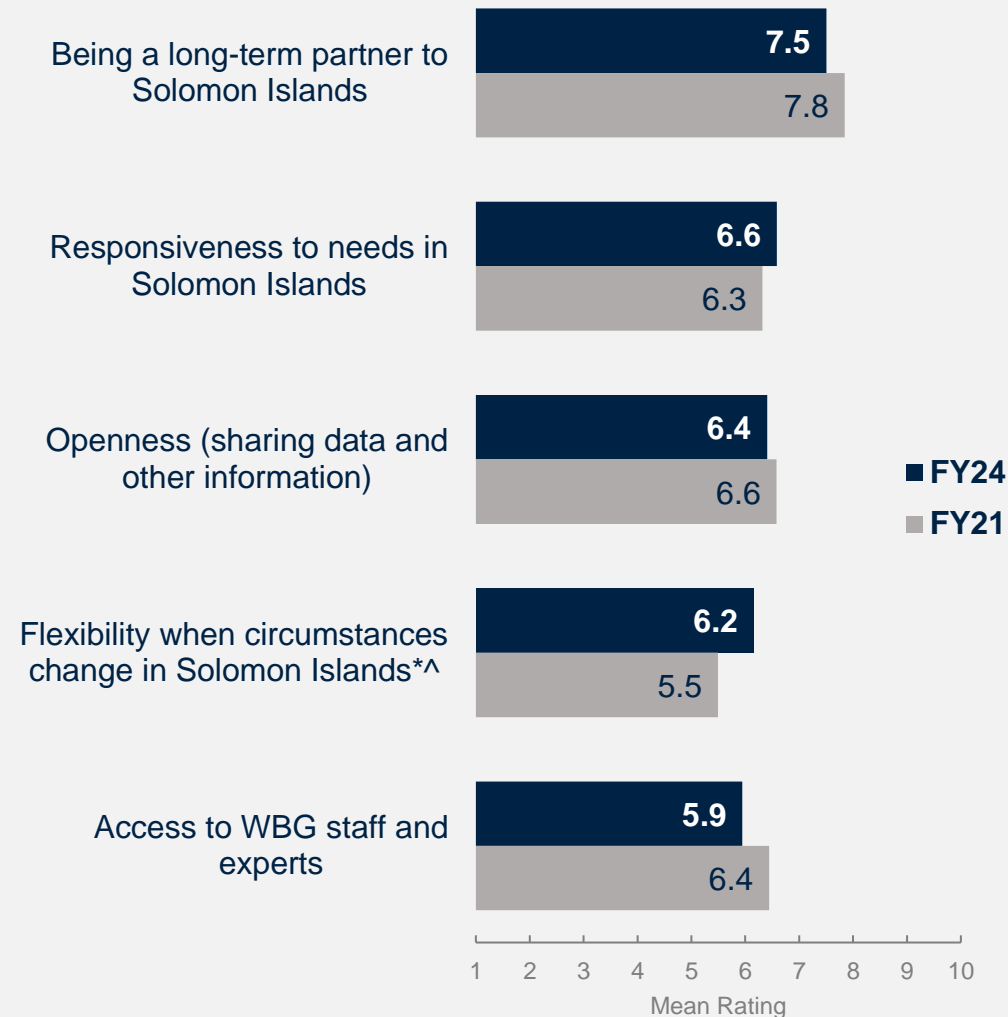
Being a long-term partner to Solomon Islands
7.5
7.8

Responsiveness to needs in Solomon Islands
6.6
6.3

Openness (sharing data and other information)
6.4
6.6

Flexibility when circumstances change in Solomon Islands*^
6.2
5.5

Access to WBG staff and experts
5.9
6.4

FY24
FY21

1 2 3 4 5 6 7 8 9 10
Mean Rating